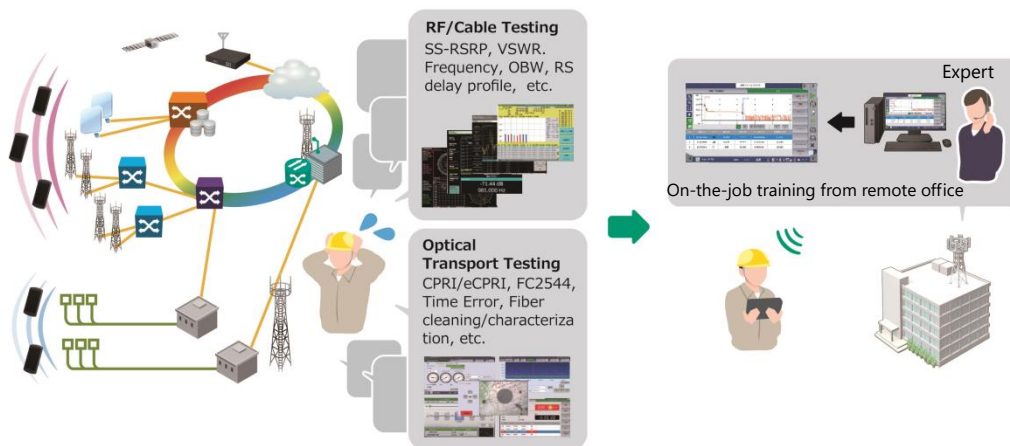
RF/Cable Testing
SS-RSRP, VSWR. Frequency, OBW, RS delay profile, etc.

Optical Transport Testing
CPRI/eCPRI, FC2544, Time Error, Fiber cleaning/characterization, etc.

Expert

On-the-job training from remote office